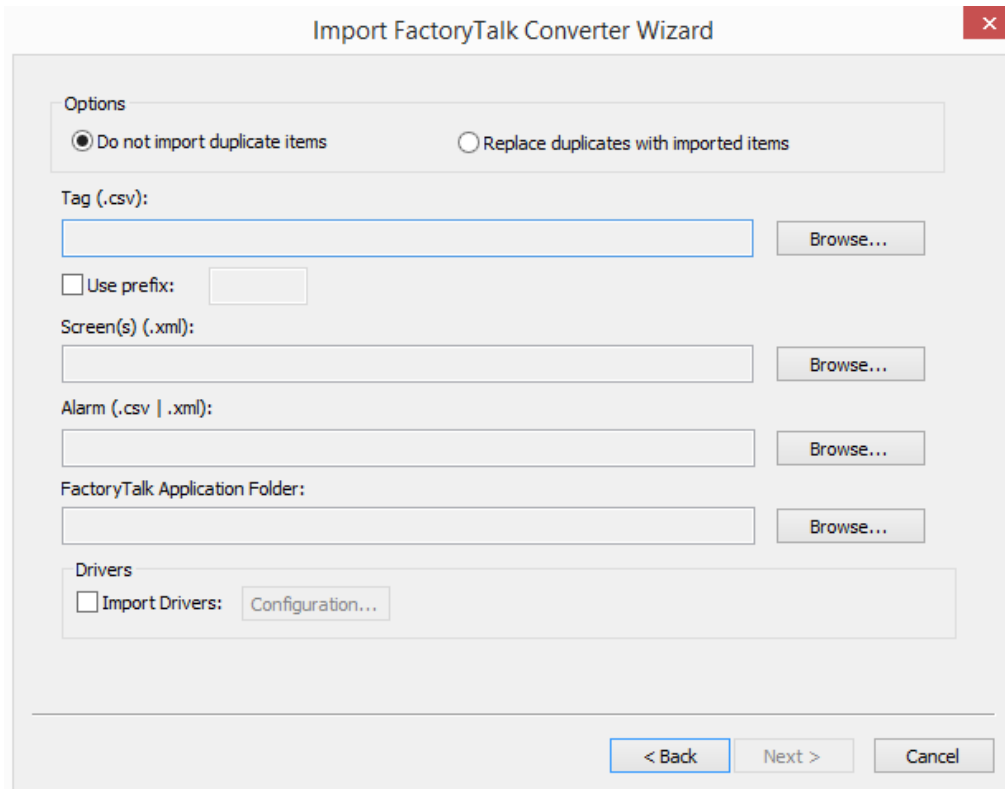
Import FactoryTalk Converter Wizard

Options

Do not import duplicate items

Replace duplicates with imported items

Tag (.csv):

Browse...

Use prefix:

Screen(s) (.xml):

Browse...

Alarm (.csv | .xml):

Browse...

FactoryTalk Application Folder:

Browse...

Drivers

Import Drivers:

Configuration...

< Back

Next >

Cancel